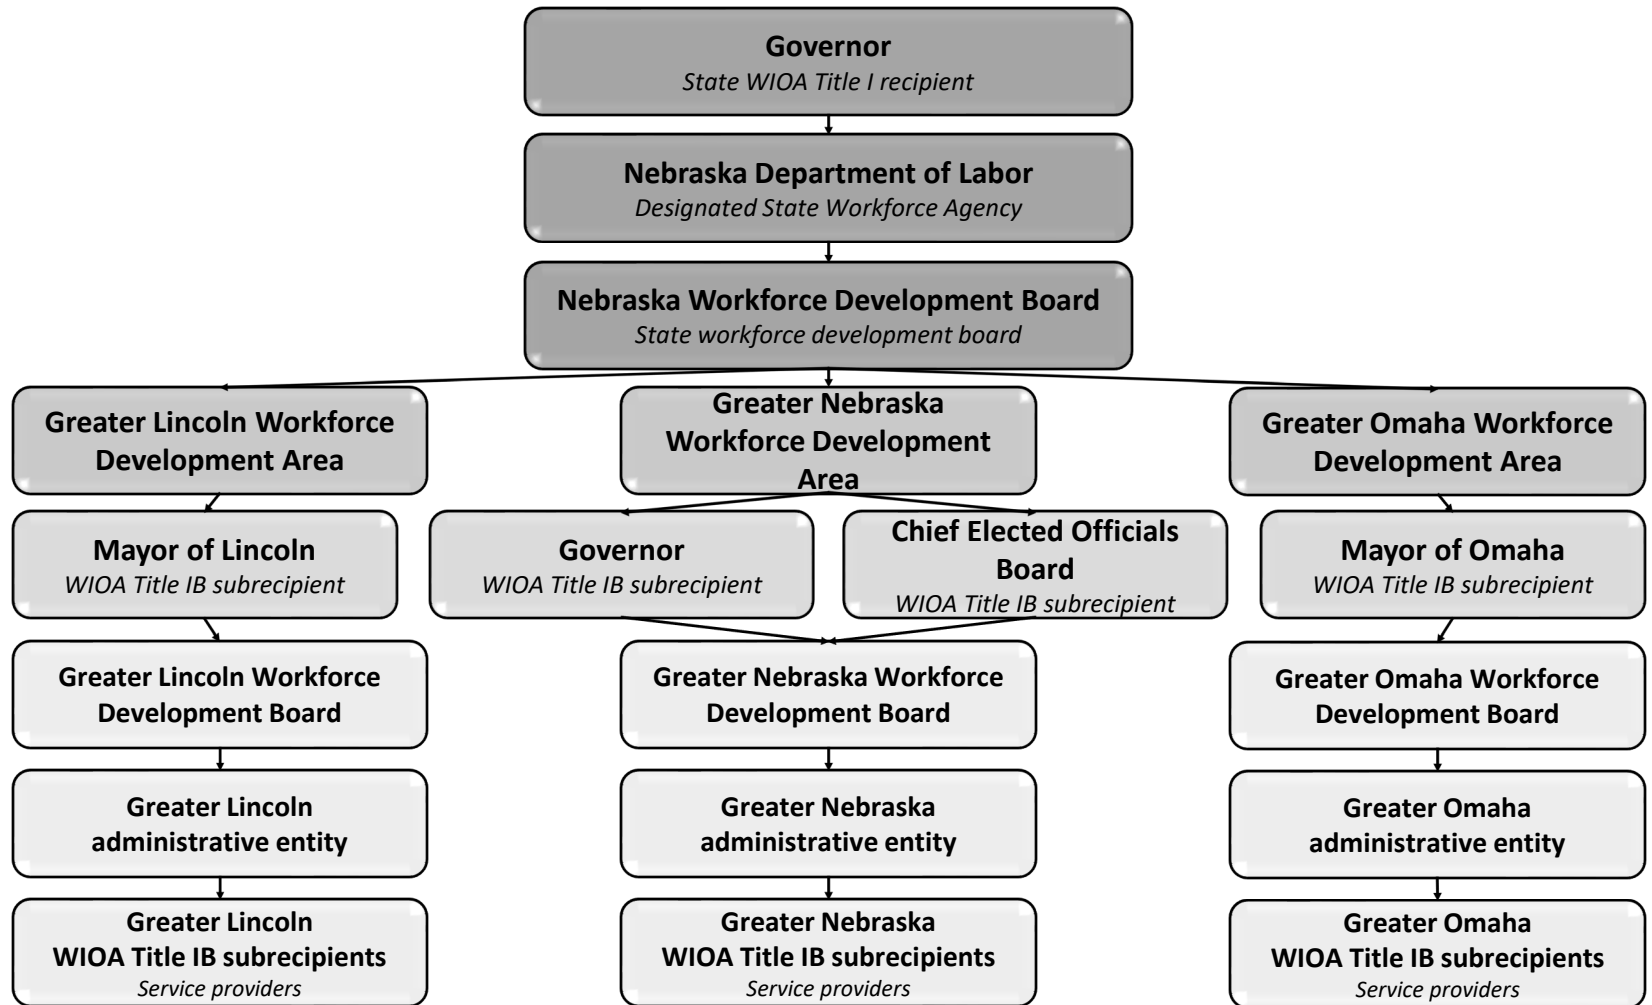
Governor
State WIOA Title I recipient

Nebraska Department of Labor
Designated State Workforce Agency

Nebraska Workforce Development Board
State workforce development board

Greater Lincoln Workforce Development Area

Mayor of Lincoln
WIOA Title IB subrecipient

Greater Lincoln Workforce Development Board

Greater Lincoln administrative entity

Greater Lincoln WIOA Title IB subrecipients
Service providers

Greater Nebraska Workforce Development Area

Governor
WIOA Title IB subrecipient

Chief Elected Officials Board
WIOA Title IB subrecipient

Greater Nebraska Workforce Development Board

Greater Nebraska administrative entity

Greater Nebraska WIOA Title IB subrecipients
Service providers

Greater Omaha Workforce Development Area

Mayor of Omaha
WIOA Title IB subrecipient

Greater Omaha Workforce Development Board

Greater Omaha administrative entity

Greater Omaha WIOA Title IB subrecipients
Service providers